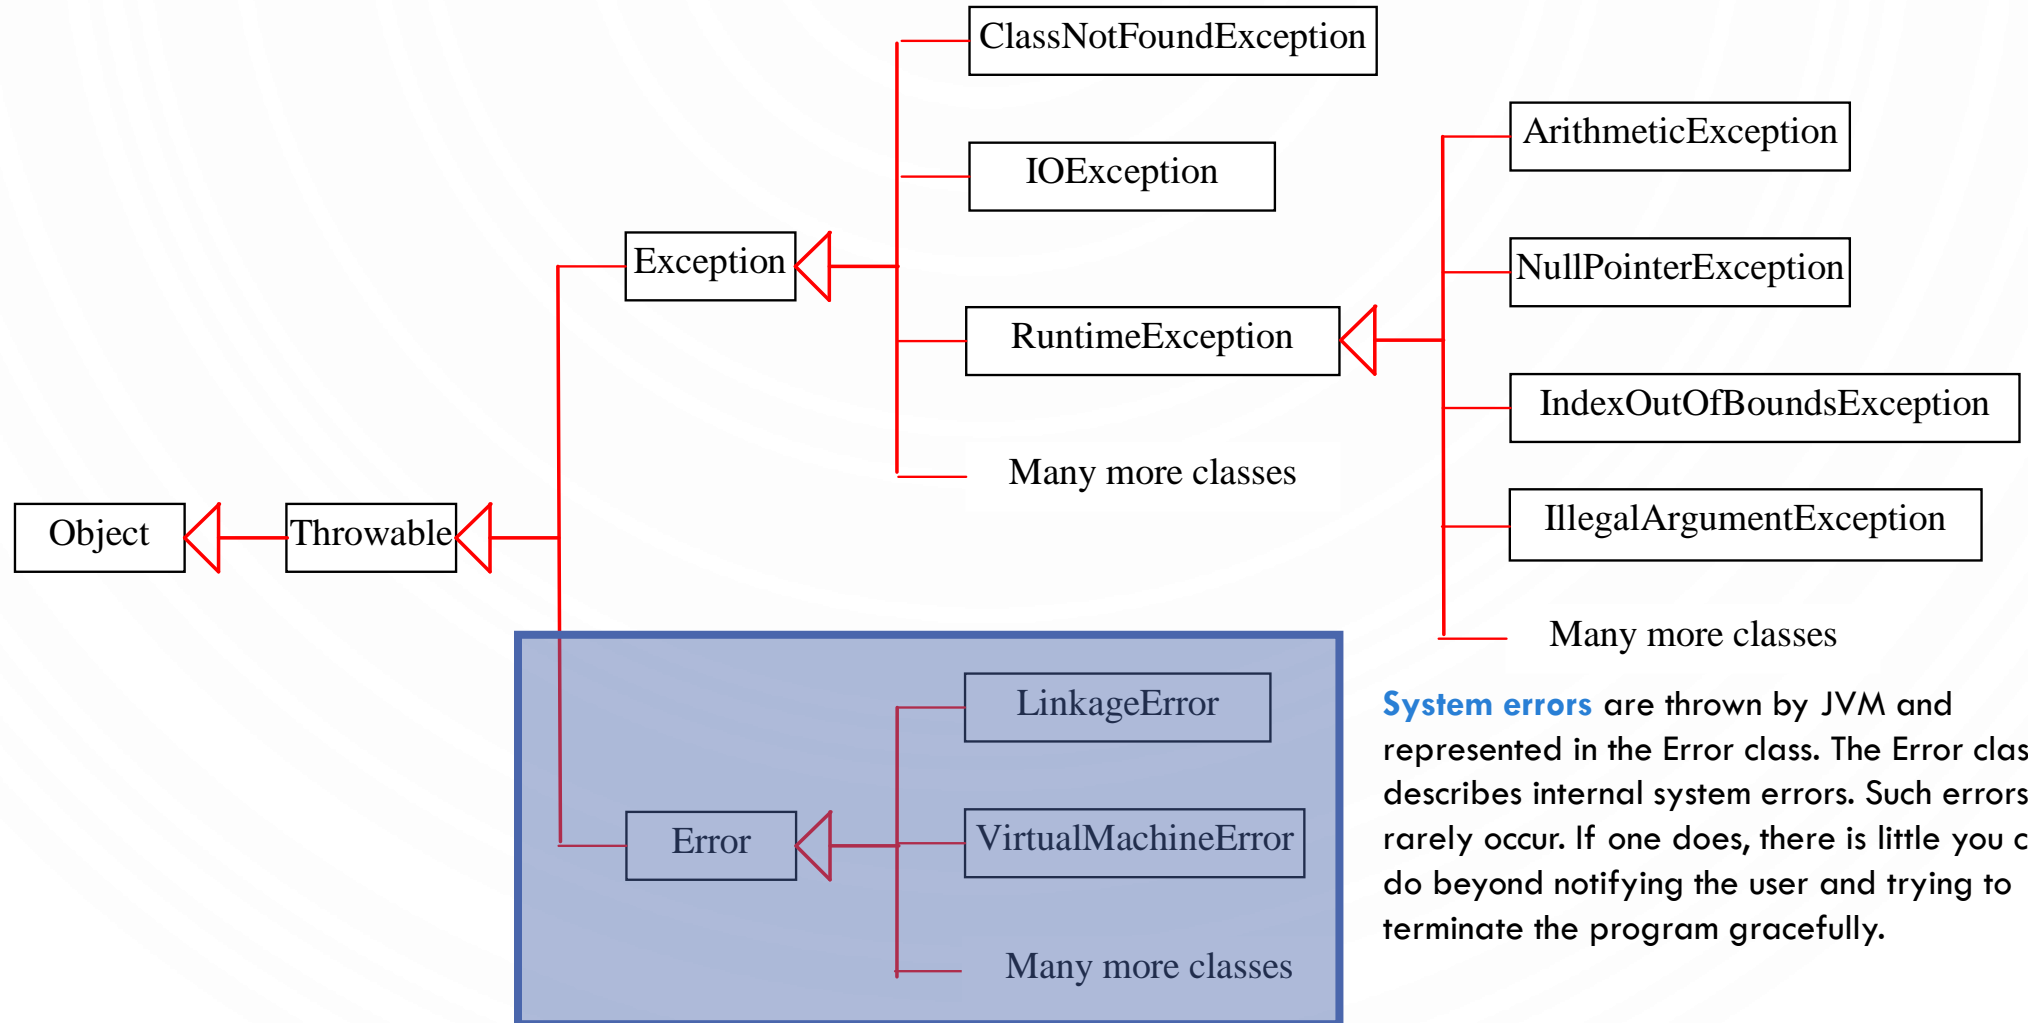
ClassNotFoundException

IOException

ArithmeticException

Exception

NullPointerException

RuntimeException

IndexOutOfBoundsException

Many more classes

IllegalArgumentException

Object

Throwable

Many more classes

LinkageError

Error

VirtualMachineError

Many more classes

System errors are thrown by JVM and represented in the Error class. The Error clas describes internal system errors. Such errors rarely occur. If one does, there is little you c do beyond notifying the user and trying to terminate the program gracefully.